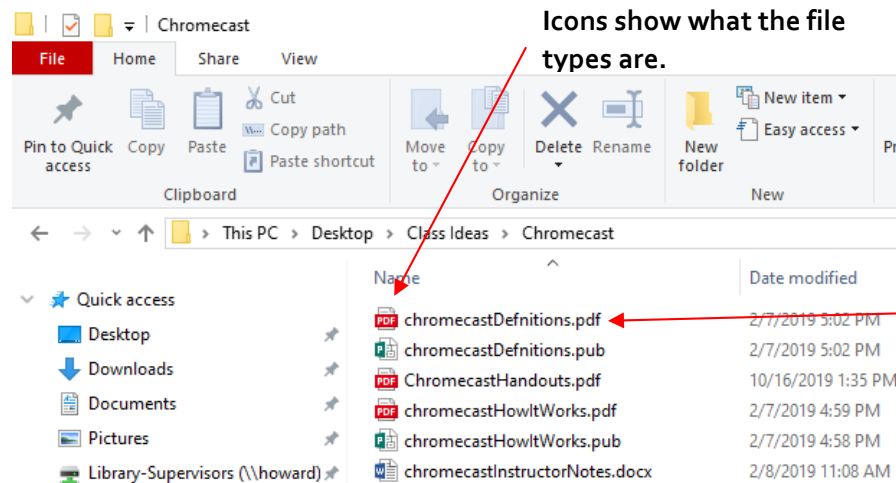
Chromecast

Icons show what the file types are.

File Home Share View

Pin to Quick access Copy Paste Cut Copy path Paste shortcut

Clipboard

Move to Copy to Delete Rename

Organize

New folder New item Easy access

New

Pr

This PC > Desktop > Class Ideas > Chromecast

Name Date modified

Quick access

Desktop

Downloads

Documents

Pictures

Library-Supervisors (\\howard)

| Name | Date modified |
|---|---|
| chromecastDefnitions.pdf | 2/7/2019 5:02 PM |
| chromecastDefnitions.pub | 2/7/2019 5:02 PM |
| ChromecastHandouts.pdf | 10/16/2019 1:35 PM |
| chromecastHowItWorks.pdf | 2/7/2019 4:59 PM |
| chromecastHowItWorks.pub | 2/7/2019 4:58 PM |
| chromecastInstructorNotes.docx | 2/8/2019 11:08 AM |